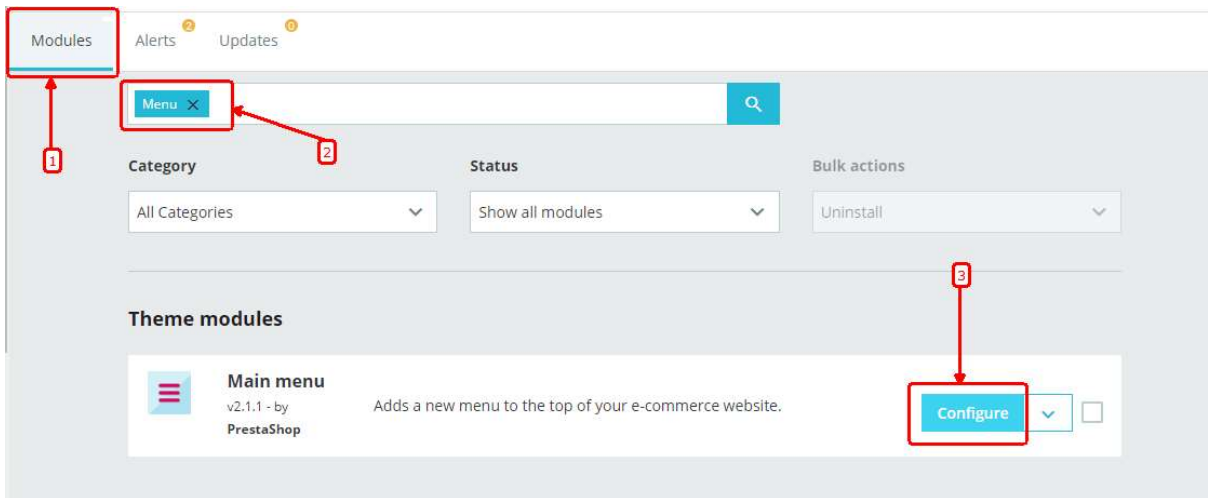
Modules Alerts 2 Updates 0

Menu ×

1

2

Category
All Categories

Status
Show all modules

Bulk actions
Uninstall

3

Theme modules

Main menu
v2.1.1 - by
PrestaShop

Adds a new menu to the top of your e-commerce website.

Configure